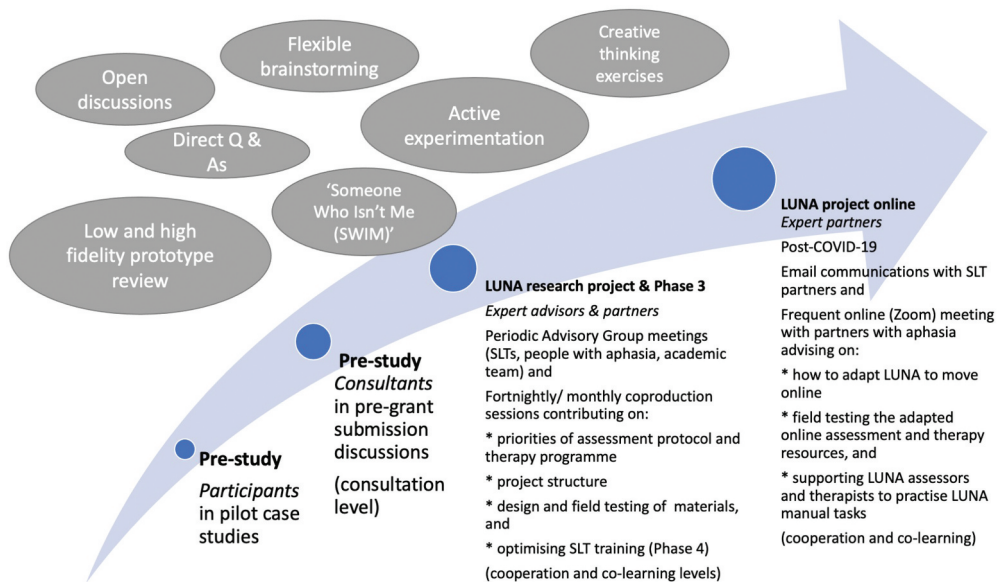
Open discussions

Flexible brainstorming

Creative thinking exercises

Direct Q & As

Active experimentation

Low and high fidelity prototype review

'Someone Who Isn't Me (SWIM)'

Pre-study
*Participants* in pilot case studies

Pre-study
*Consultants* in pre-grant submission discussions
(consultation level)

LUNA research project & Phase 3
*Expert advisors & partners*
Periodic Advisory Group meetings (SLTs, people with aphasia, academic team) and
Fortnightly/ monthly coproduction sessions contributing on:
* priorities of assessment protocol and therapy programme
* project structure
* design and field testing of materials, and
* optimising SLT training (Phase 4)
(cooperation and co-learning levels)

LUNA project online
*Expert partners*
Post-COVID-19
Email communications with SLT partners and
Frequent online (Zoom) meeting with partners with aphasia advising on:
* how to adapt LUNA to move online
* field testing the adapted online assessment and therapy resources, and
* supporting LUNA assessors and therapists to practise LUNA manual tasks
(cooperation and co-learning)